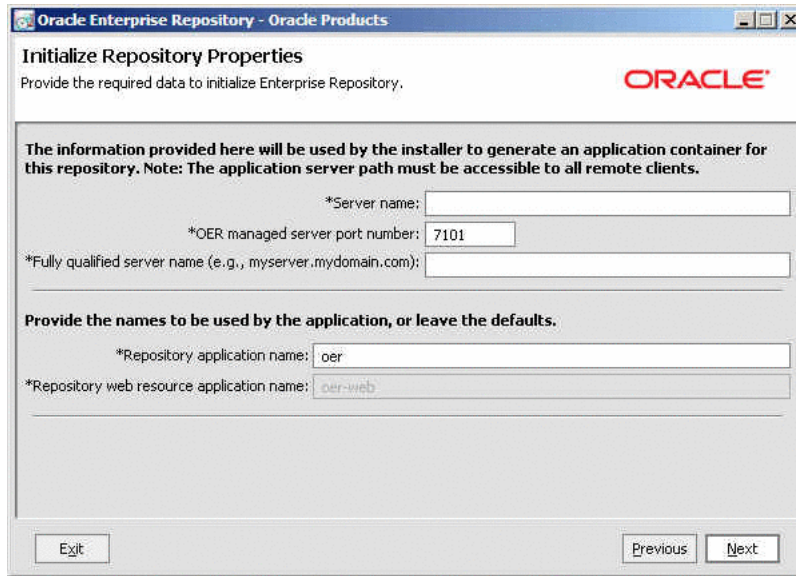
Oracle Enterprise Repository - Oracle Products

Initialize Repository Properties

Provide the required data to initialize Enterprise Repository.

ORACLE

The information provided here will be used by the installer to generate an application container for this repository. Note: The application server path must be accessible to all remote clients.

*Server name:

*OER managed server port number: 7101

*Fully qualified server name (e.g., myserver.mydomain.com):

Provide the names to be used by the application, or leave the defaults.

*Repository application name: oer

*Repository web resource application name: oer-web

Exit

Previous

Next